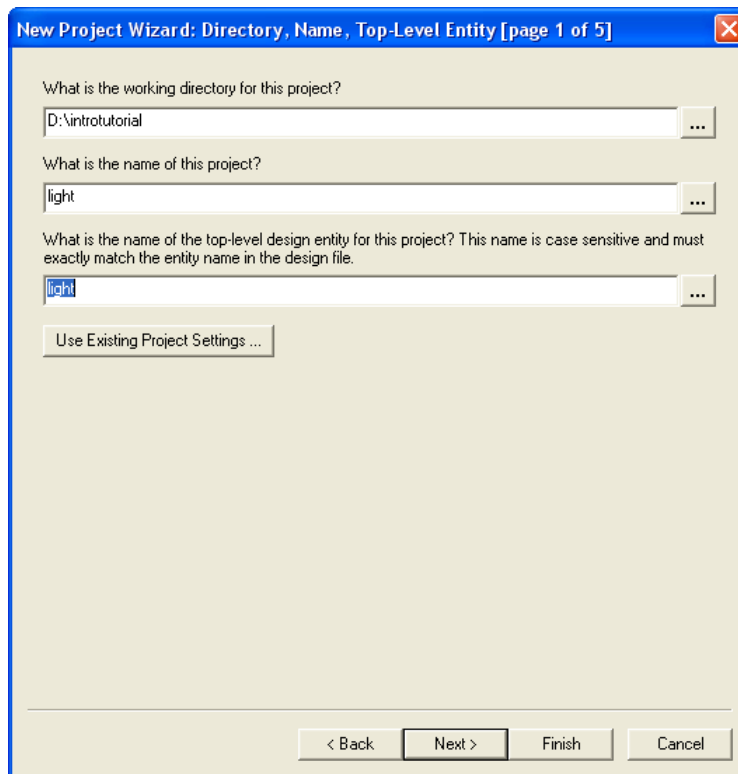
New Project Wizard: Directory, Name, Top-Level Entity [page 1 of 5]

What is the working directory for this project?

D:\introtutorial

...

What is the name of this project?

light

...

What is the name of the top-level design entity for this project? This name is case sensitive and must exactly match the entity name in the design file.

light

...

Use Existing Project Settings ...

< Back

Next >

Finish

Cancel